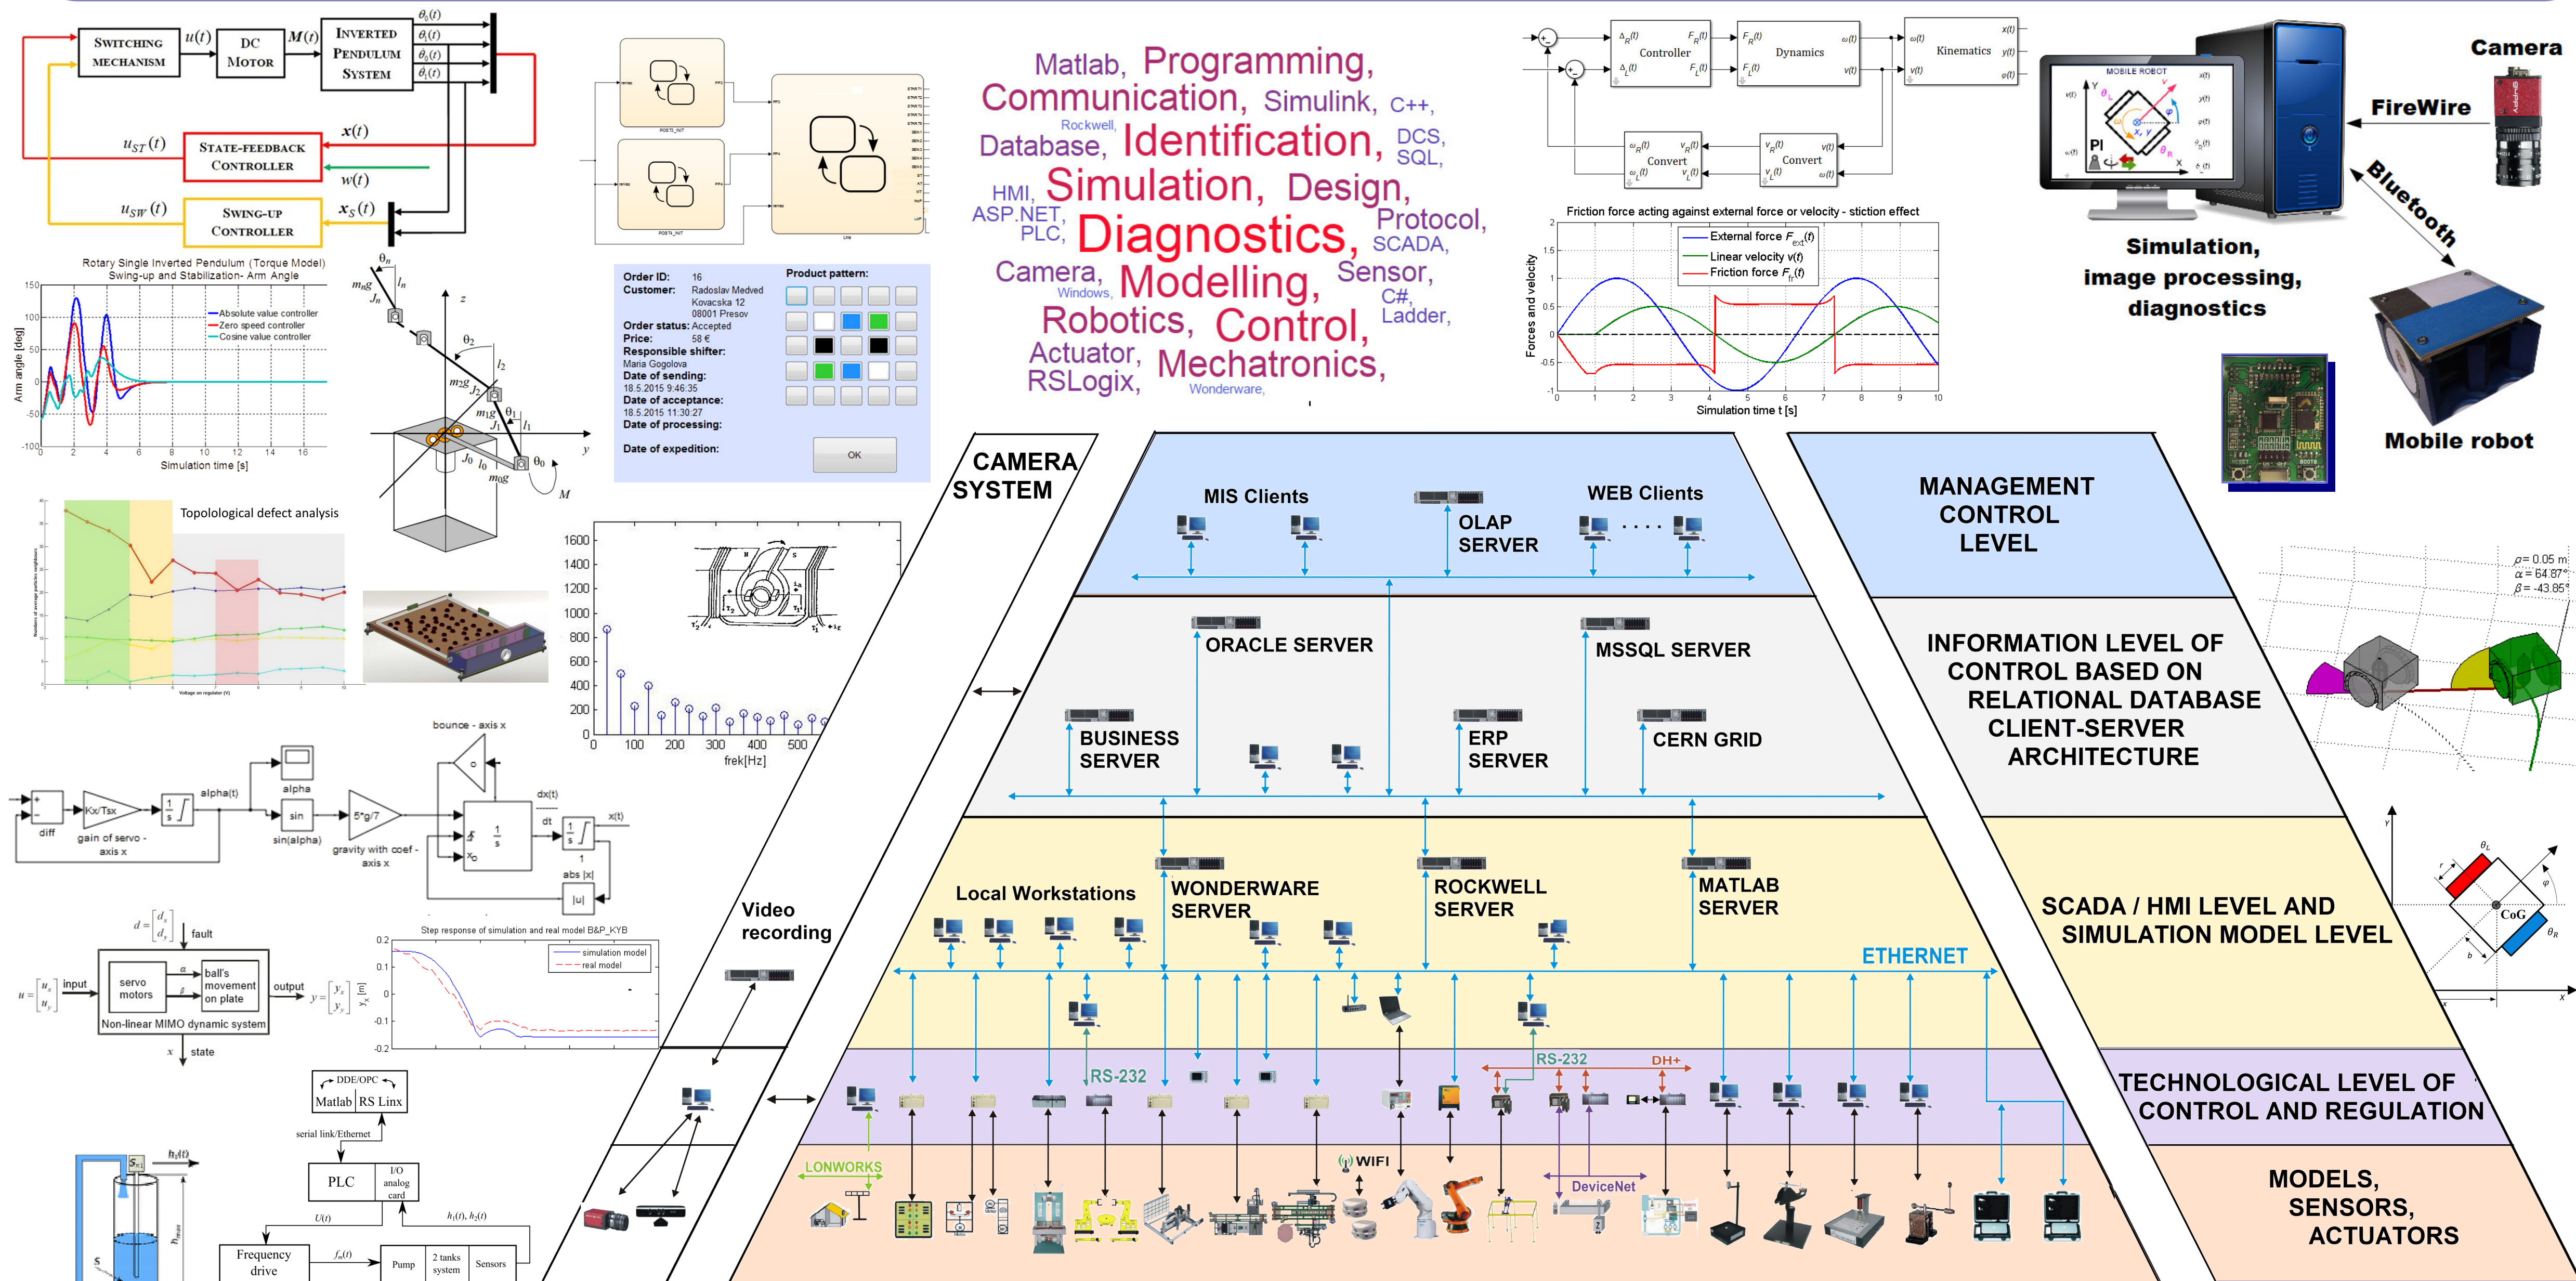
SWITCHING MECHANISM $u(t)$ DC MOTOR $M(t)$ INVERTED PENDULUM SYSTEM $\theta_0(t)$ $\theta_1(t)$ $\theta_2(t)$ $\dot{\theta}_1(t)$

$u_{ST}(t)$ STATE-FEEDBACK CONTROLLER $x(t)$ $w(t)$

$u_{SW}(t)$ SWING-UP CONTROLLER $x_S(t)$

Rotary Single Inverted Pendulum (Torque Model) Swing-up and Stabilization- Arm Angle

Absolute value controller
Zero speed controller
Cosine value controller

Arm angle [deg]
Simulation time [s]

Topolological defect analysis

Order ID: 16
Customer: Radoslav Medved Kovacska 12 08001 Presov
Order status: Accepted
Price: 58 €
Responsible shifter: Maria Gogolova
Date of sending: 18.5.2015 9:46:35
Date of acceptance: 18.5.2015 11:30:27
Date of processing:
Date of expedition:
Product pattern:
OK

Matlab, Programming, Communication, Simulink, C++, Rockwell, Database, Identification, DCS, SQL, HMI, Simulation, Design, ASP.NET, PLC, Diagnostics, Protocol, SCADA, Camera, Windows, Modelling, Sensor, C#, Ladder, Robotics, Control, Actuator, Mechatronics, RSLogix, Wonderware,

Controller Dynamics Kinematics Convert Convert

Friction force acting against external force or velocity - stiction effect
External force $F_{ext}(t)$
Linear velocity $v(t)$
Friction force $F_{fr}(t)$
Forces and velocity
Simulation time t [s]

Camera
FireWire
Bluetooth
MOBILE ROBOT
PI
Simulation, image processing, diagnostics
Mobile robot

CAMERA SYSTEM
MIS Clients
OLAP SERVER
WEB Clients
MANAGEMENT CONTROL LEVEL
ORACLE SERVER
MSSQL SERVER
BUSINESS SERVER
ERP SERVER
CERN GRID
INFORMATION LEVEL OF CONTROL BASED ON RELATIONAL DATABASE CLIENT-SERVER ARCHITECTURE
Local Workstations
WONDERWARE SERVER
ROCKWELL SERVER
MATLAB SERVER
ETHERNET
SCADA / HMI LEVEL AND SIMULATION MODEL LEVEL
Video recording
RS-232
RS-232
DH+
TECHNOLOGICAL LEVEL OF CONTROL AND REGULATION
LONWORKS
WIFI
DeviceNet
MODELS, SENSORS, ACTUATORS

frek[Hz]

bounce - axis x
diff
Kx/Tsx
gain of servo - axis x
alpha(t)
alpha
sin
sin(alpha)
5*g/7
gravity with coef - axis x
dx(t)
dt
x(t)
abs |x|
|u|

$d=\begin{bmatrix}d_x\\d_y\end{bmatrix}$ fault
$u=\begin{bmatrix}u_x\\u_y\end{bmatrix}$ input
servo motors
ball's movement on plate
output $y=\begin{bmatrix}y_x\\y_y\end{bmatrix}$
Non-linear MIMO dynamic system
x state

Step response of simulation and real model B&P_KYB
simulation model
real model

DDE/OPC
Matlab RS Linx
serial link/Ethernet
PLC
I/O analog card
U(t)
$h_1(t), h_2(t)$
Frequency drive
Pump
2 tanks system
Sensors

$\rho$= 0.05 m
$\alpha$ = 64.87°
$\beta$= -43.85°
CoG